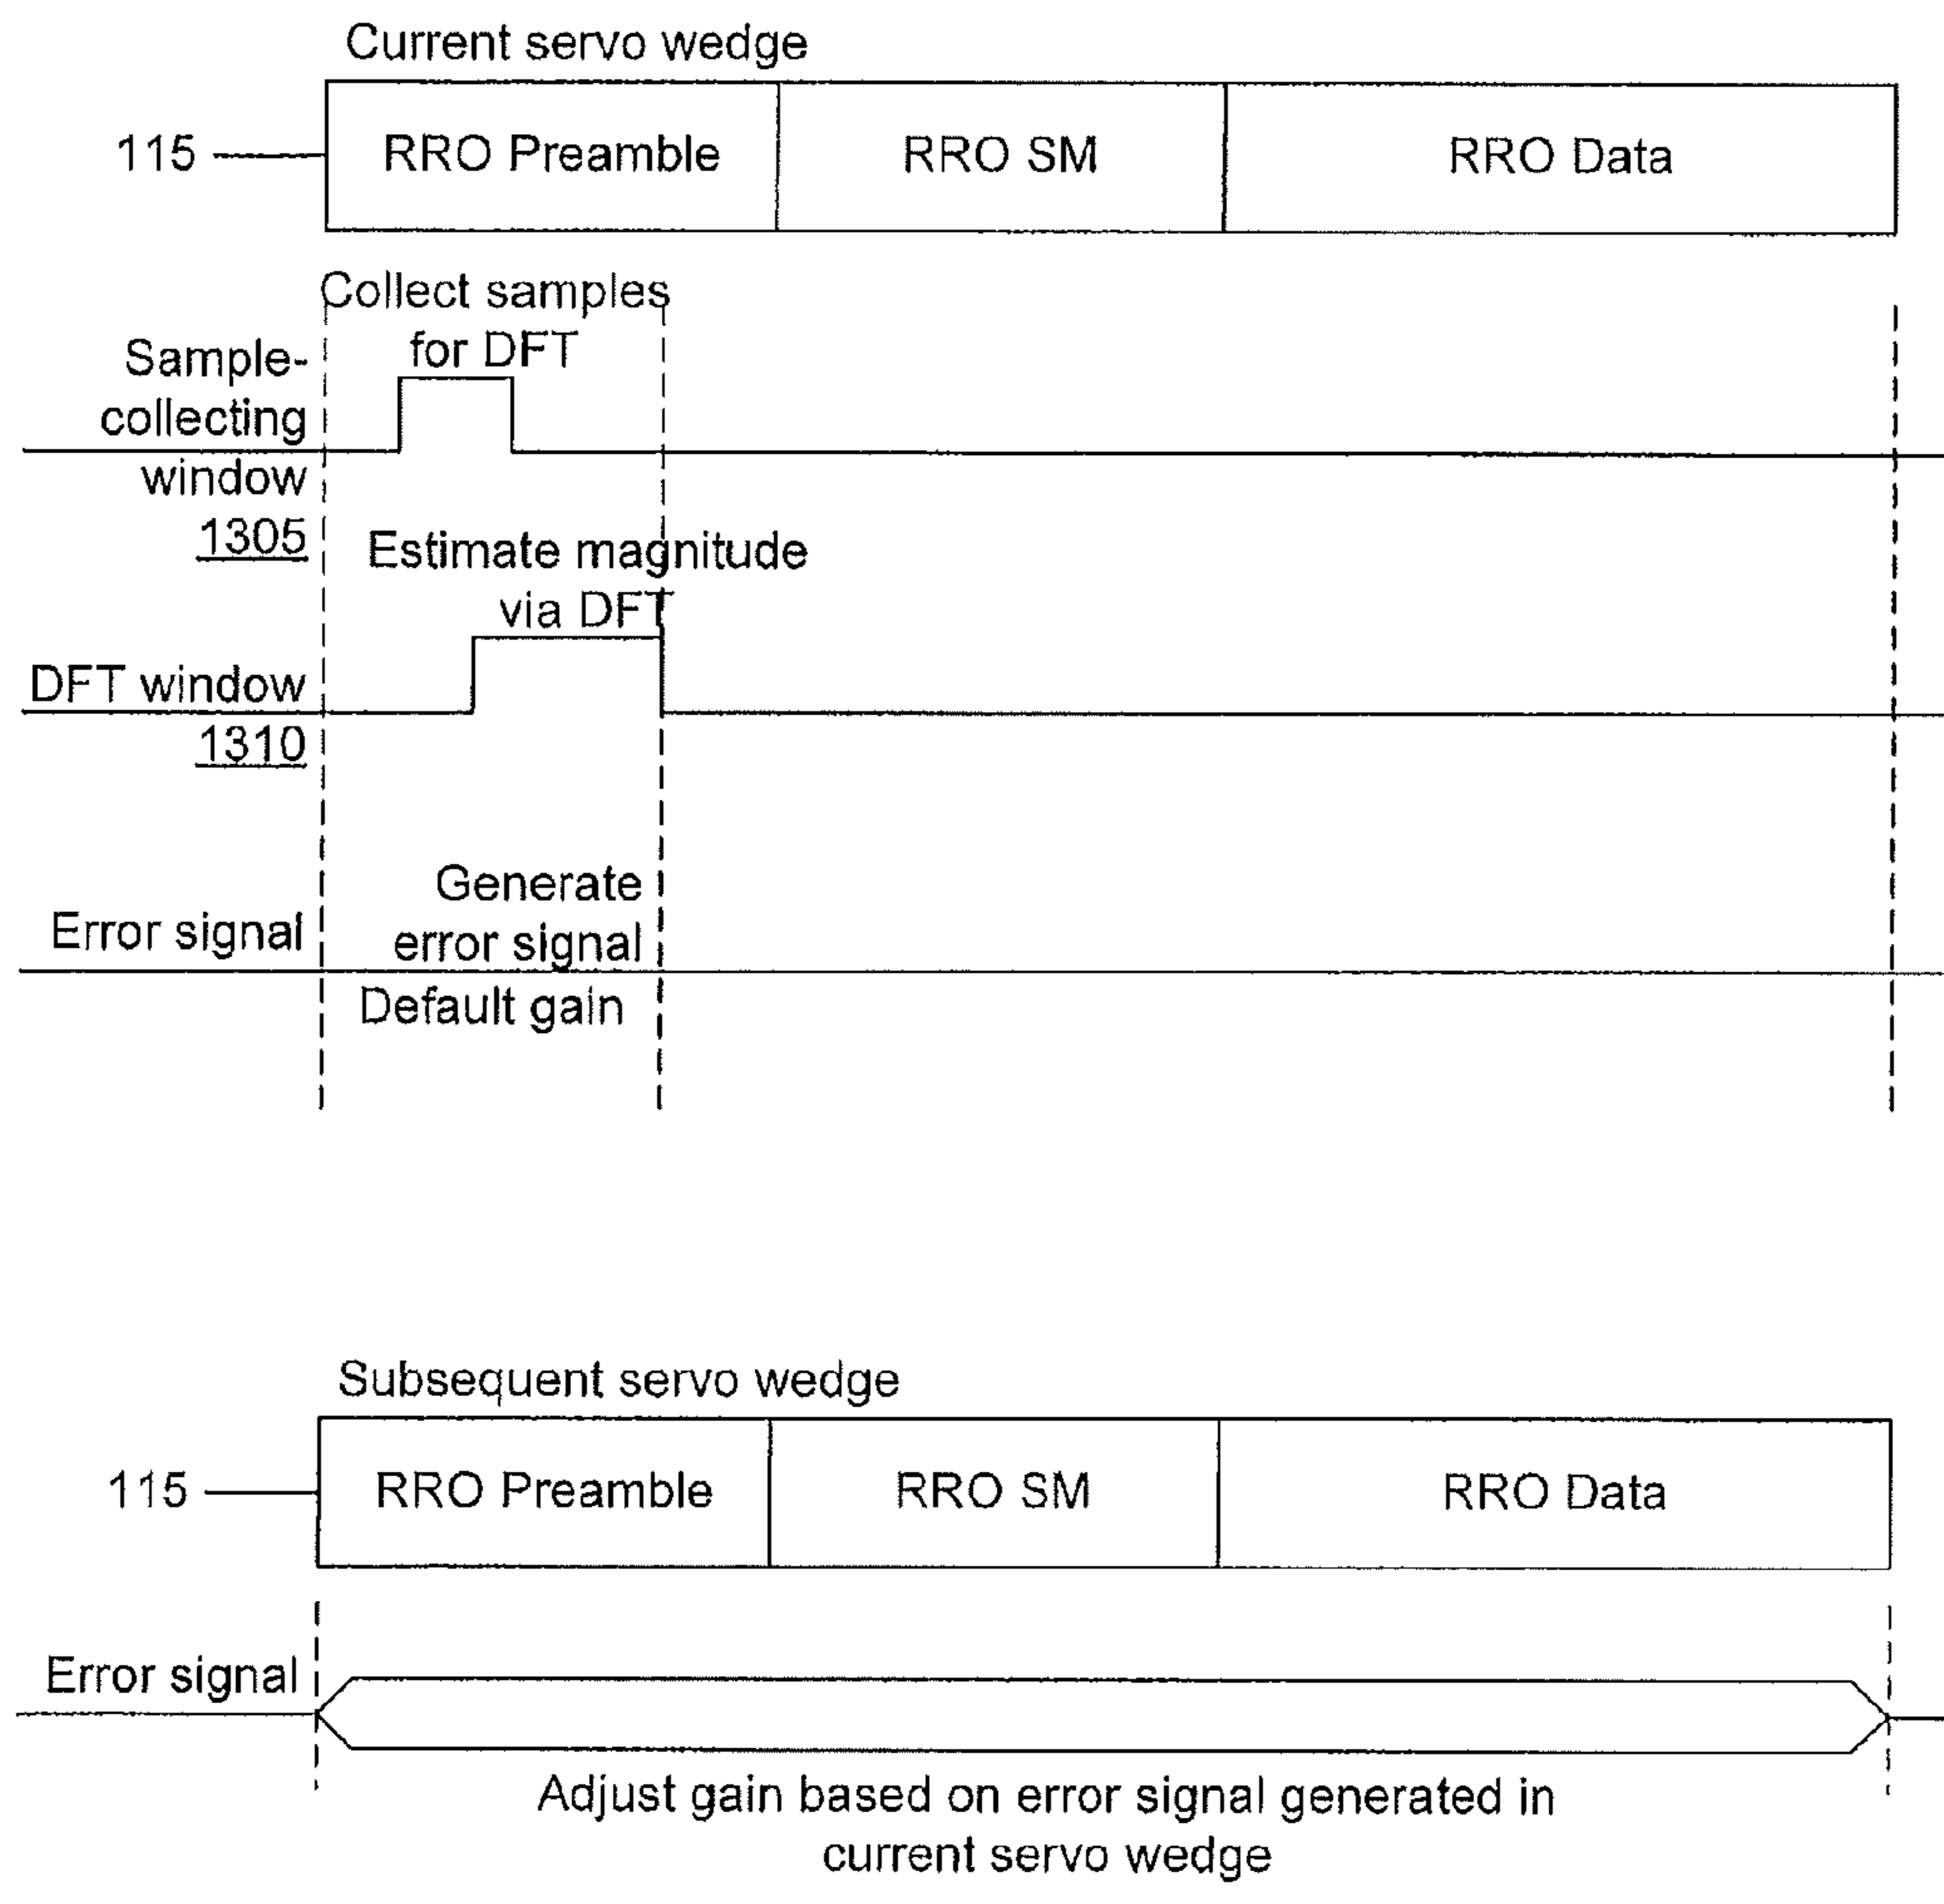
Current servo wedge

115

RRO Preamble

RRO SM

RRO Data

Collect samples for DFT

Sample-collecting window 1305

Estimate magnitude via DFT

DFT window 1310

Generate error signal

Error signal

Default gain

Subsequent servo wedge

115

RRO Preamble

RRO SM

RRO Data

Error signal

Adjust gain based on error signal generated in current servo wedge